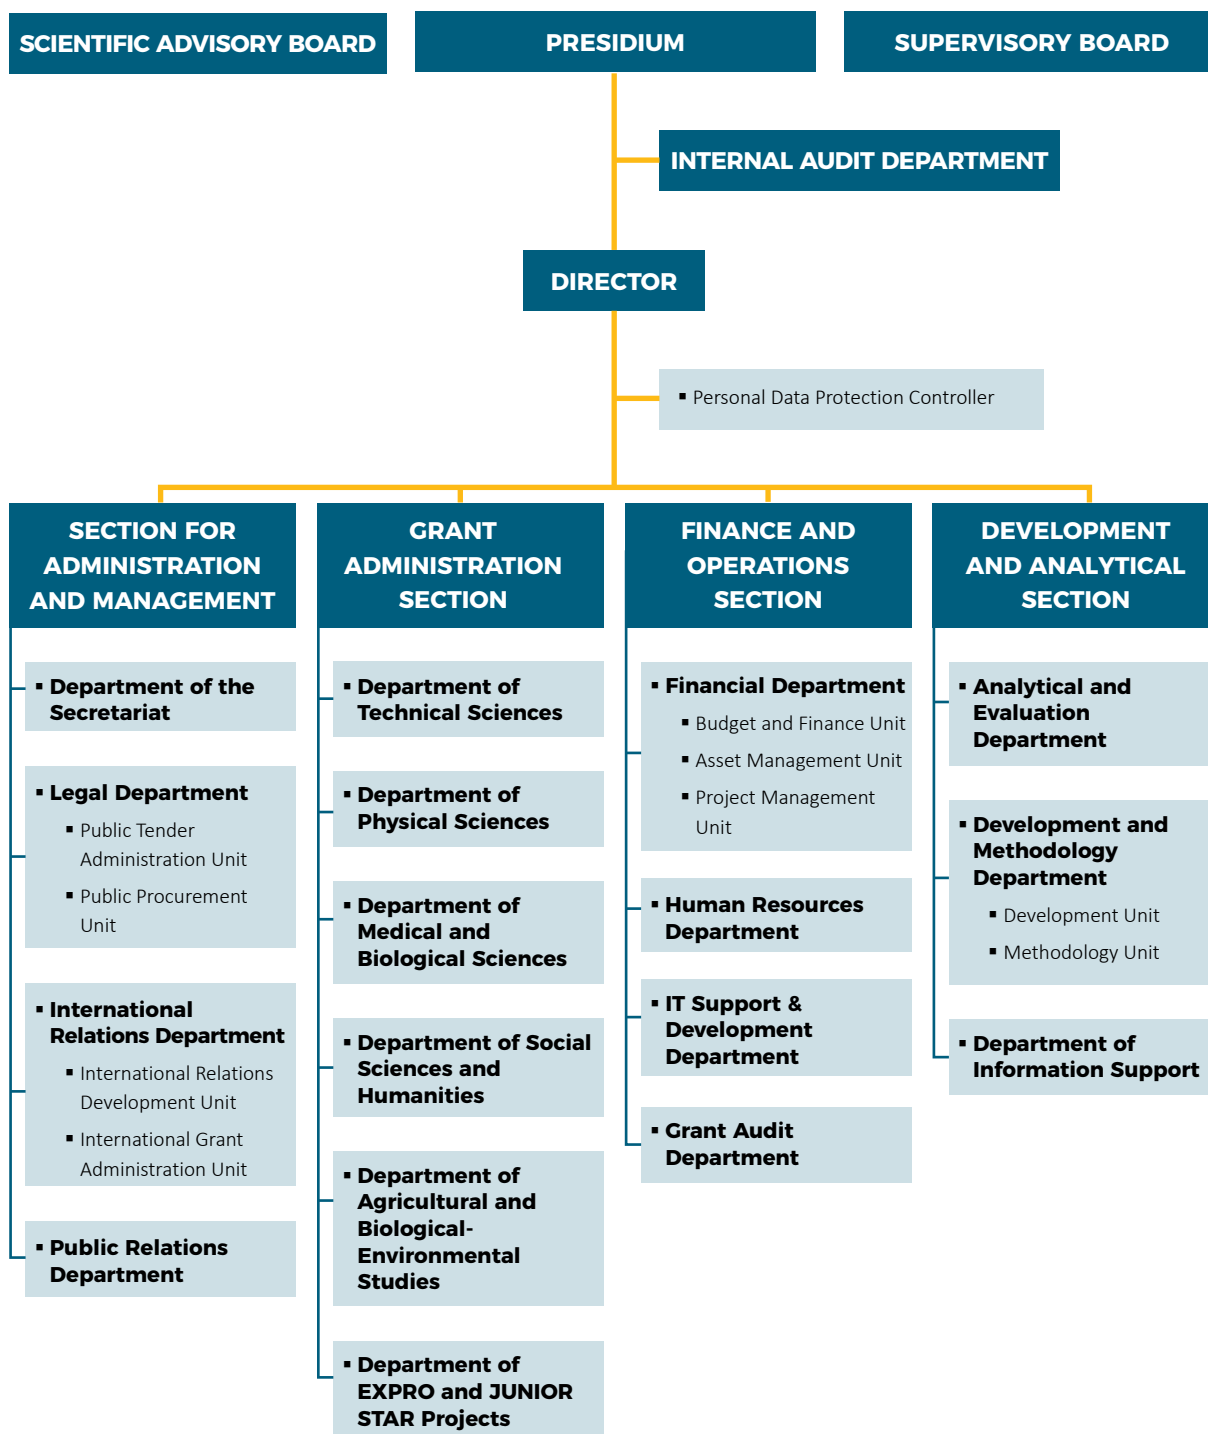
SCIENTIFIC ADVISORY BOARD

PRESIDIUM

SUPERVISORY BOARD

INTERNAL AUDIT DEPARTMENT

DIRECTOR

▪ Personal Data Protection Controller

SECTION FOR ADMINISTRATION AND MANAGEMENT

▪ Department of the Secretariat

▪ Legal Department
▪ Public Tender Administration Unit
▪ Public Procurement Unit

▪ International Relations Department
▪ International Relations Development Unit
▪ International Grant Administration Unit

▪ Public Relations Department

GRANT ADMINISTRATION SECTION

▪ Department of Technical Sciences

▪ Department of Physical Sciences

▪ Department of Medical and Biological Sciences

▪ Department of Social Sciences and Humanities

▪ Department of Agricultural and Biological-Environmental Studies

▪ Department of EXPRO and JUNIOR STAR Projects

FINANCE AND OPERATIONS SECTION

▪ Financial Department
▪ Budget and Finance Unit
▪ Asset Management Unit
▪ Project Management Unit

▪ Human Resources Department

▪ IT Support & Development Department

▪ Grant Audit Department

DEVELOPMENT AND ANALYTICAL SECTION

▪ Analytical and Evaluation Department

▪ Development and Methodology Department
▪ Development Unit
▪ Methodology Unit

▪ Department of Information Support